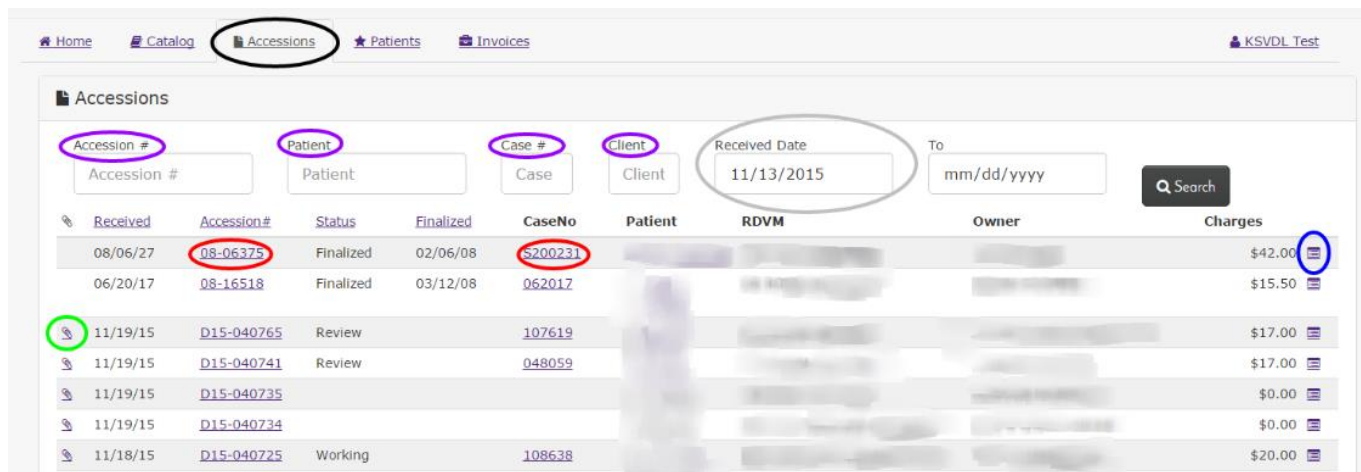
Home Catalog Accessions Patients Invoices KSVDL Test

Accessions

Accession # Patient Case # Client Received Date To

Accession # Patient Case Client 11/13/2015 mm/dd/yyyy Search

| | Received | Accession# | Status | Finalized | CaseNo | Patient | RDVM | Owner | Charges |
|---|---|---|---|---|---|---|---|---|---|
| | 08/06/27 | 08-06375 | Finalized | 02/06/08 | S200231 | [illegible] | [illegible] | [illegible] | $42.00 |
| | 06/20/17 | 08-16518 | Finalized | 03/12/08 | 062017 | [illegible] | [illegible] | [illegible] | $15.50 |
| | 11/19/15 | D15-040765 | Review | | 107619 | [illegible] | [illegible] | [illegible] | $17.00 |
| | 11/19/15 | D15-040741 | Review | | 048059 | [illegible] | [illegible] | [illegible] | $17.00 |
| | 11/19/15 | D15-040735 | | | | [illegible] | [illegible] | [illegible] | $0.00 |
| | 11/19/15 | D15-040734 | | | | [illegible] | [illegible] | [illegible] | $0.00 |
| | 11/18/15 | D15-040725 | Working | | 108638 | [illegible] | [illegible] | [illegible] | $20.00 |